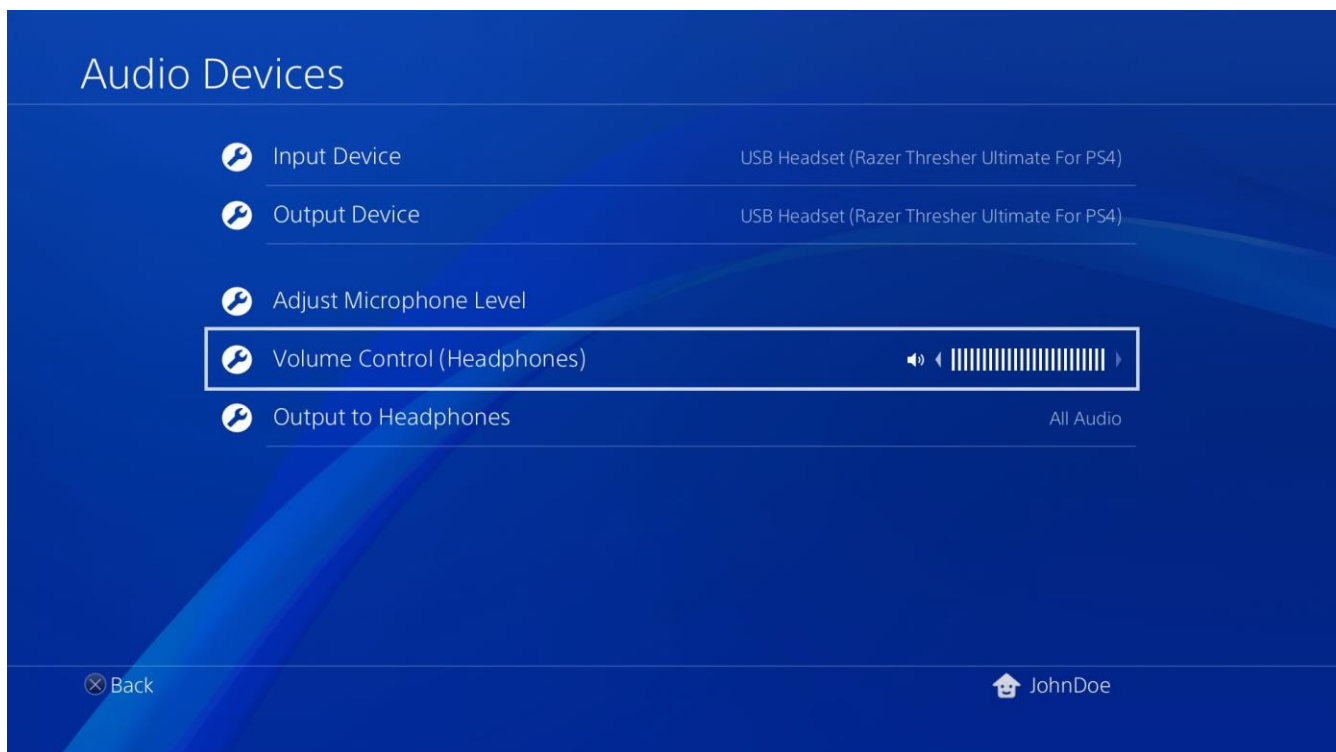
Audio Devices

Input Device USB Headset (Razer Thresher Ultimate For PS4)

Output Device USB Headset (Razer Thresher Ultimate For PS4)

Adjust Microphone Level

Volume Control (Headphones)

Output to Headphones All Audio

Back

JohnDoe